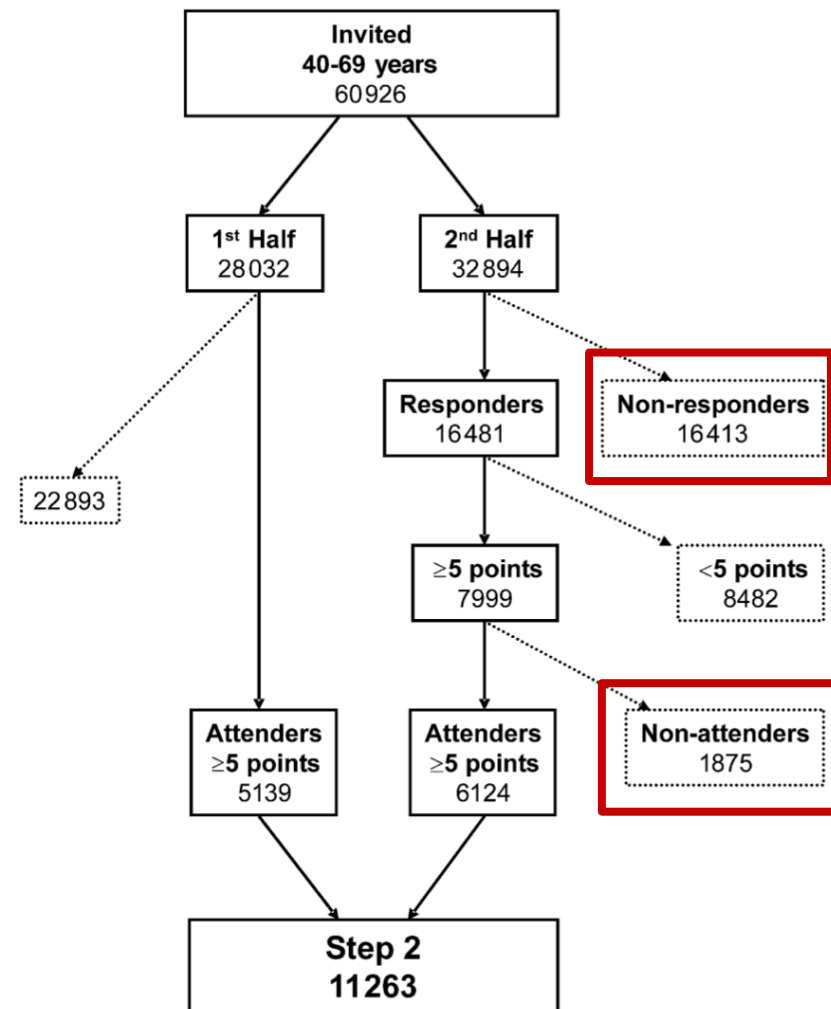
**Invited**
**40-69 years**
60926

**1$^{st}$ Half**
28032

**2$^{nd}$ Half**
32894

22893

**Responders**
16481

**Non-responders**
16413

**≥5 points**
7999

**<5 points**
8482

**Attenders ≥5 points**
5139

**Attenders ≥5 points**
6124

**Non-attenders**
1875

**Step 2**
**11263**